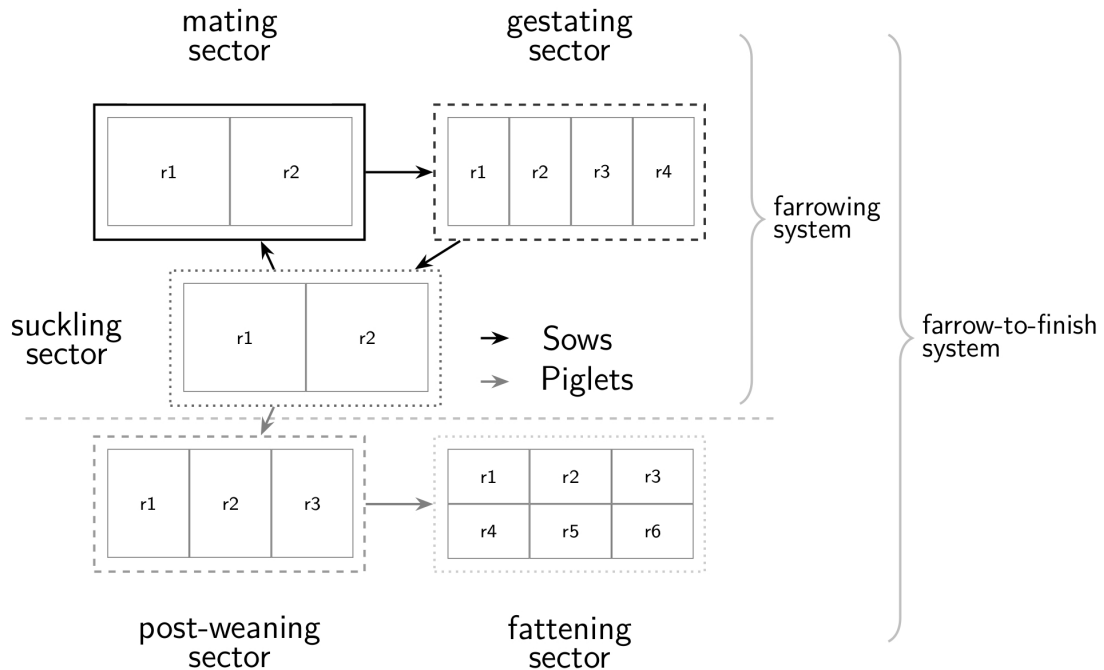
mating sector

gestating sector

r1 r2

r1 r2 r3 r4

farrowing system

suckling sector

r1 r2

→ Sows
→ Piglets

farrow-to-finish system

r1 r2 r3

| r1 | r2 | r3 |
|---|---|---|
| r4 | r5 | r6 |

post-weaning sector

fattening sector